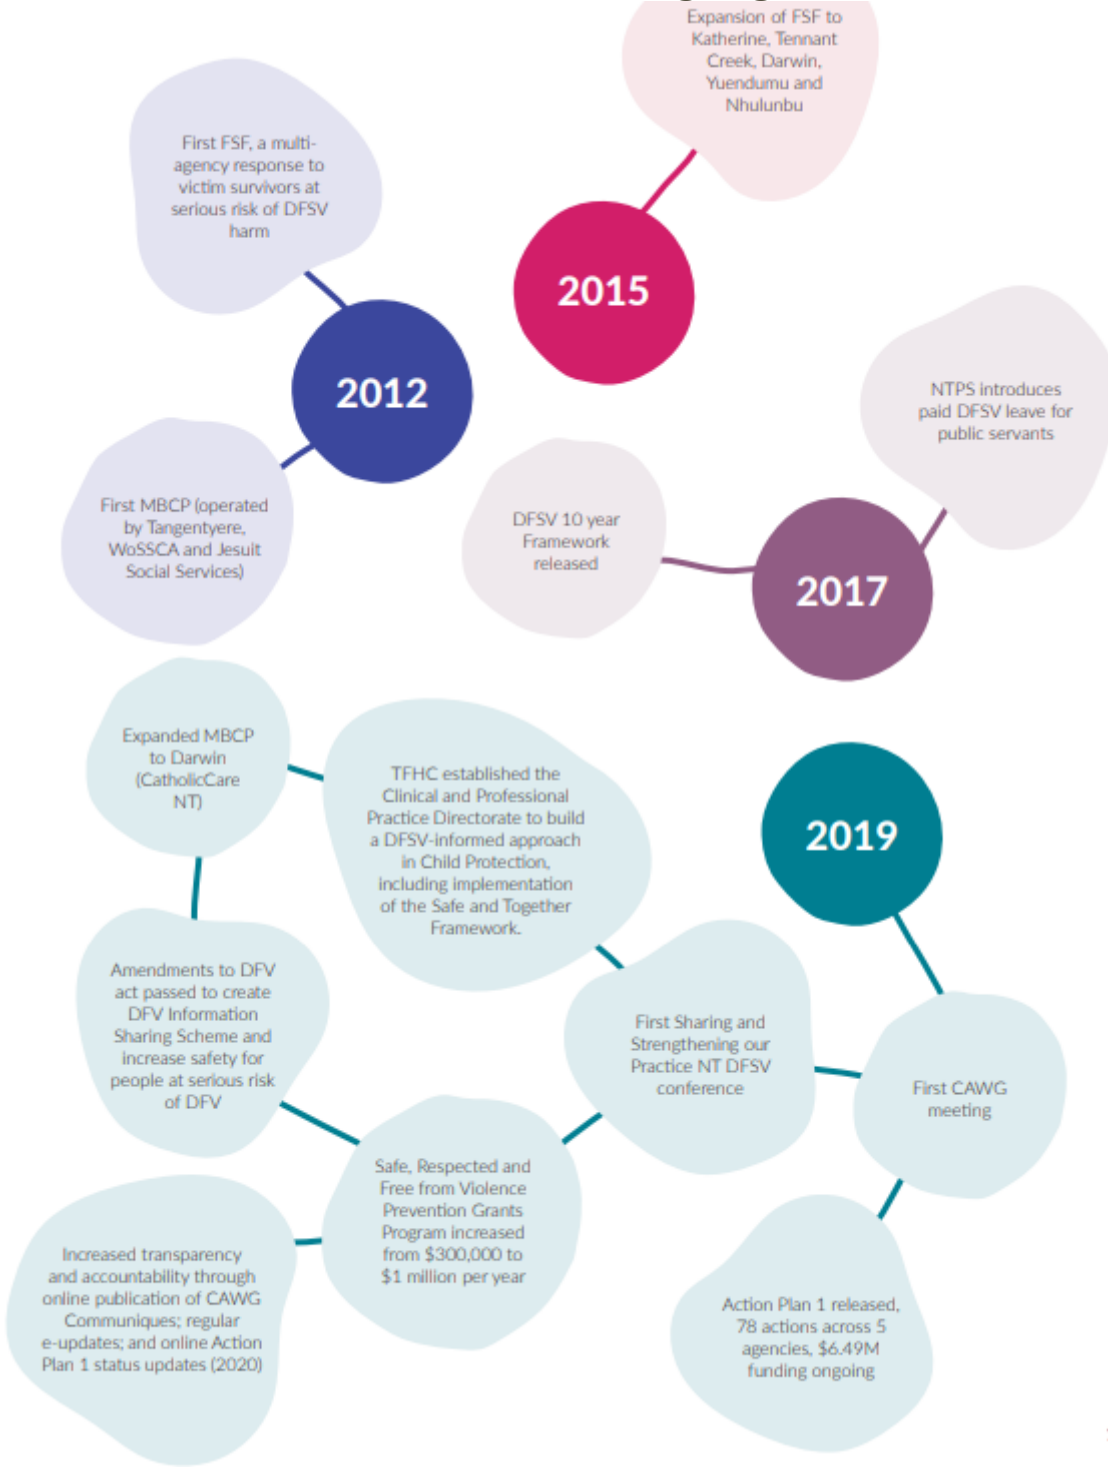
Expansion of FSF to Katherine, Tennant Creek, Darwin, Yuendumu and Nhulunbu

First FSF, a multi-agency response to victim survivors at serious risk of DFSV harm

2015

2012

NTPS introduces paid DFSV leave for public servants

First MBCP (operated by Tangentyere, WoSSCA and Jesuit Social Services)

DFSV 10 year Framework released

2017

Expanded MBCP to Darwin (CatholicCare NT)

TFHC established the Clinical and Professional Practice Directorate to build a DFSV-informed approach in Child Protection, including implementation of the Safe and Together Framework.

2019

Amendments to DFV act passed to create DFV Information Sharing Scheme and increase safety for people at serious risk of DFV

First Sharing and Strengthening our Practice NT DFSV conference

First CAWG meeting

Safe, Respected and Free from Violence Prevention Grants Program increased from $300,000 to $1 million per year

Increased transparency and accountability through online publication of CAWG Communiques; regular e-updates; and online Action Plan 1 status updates (2020)

Action Plan 1 released, 78 actions across 5 agencies, $6.49M funding ongoing